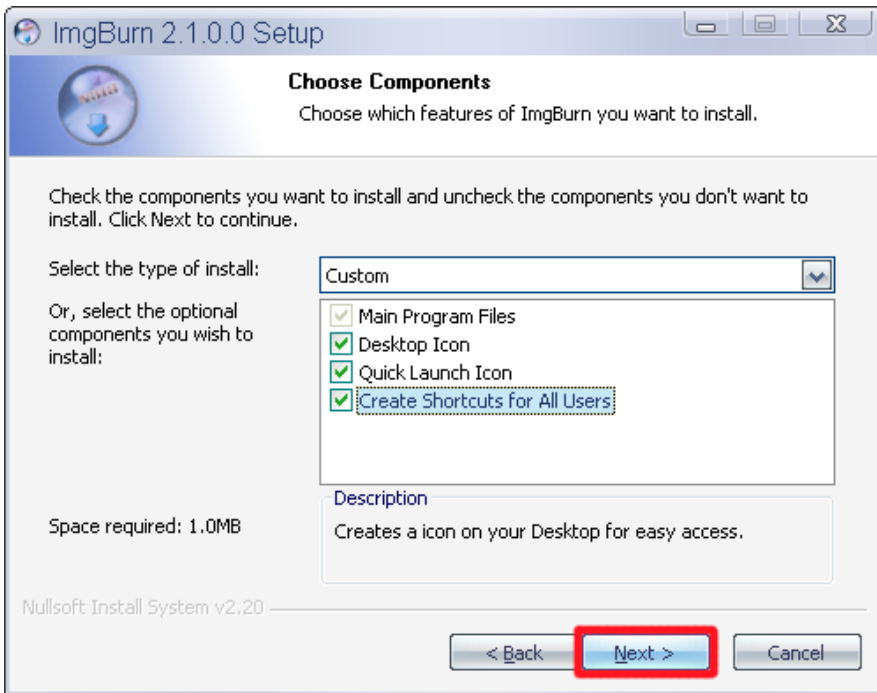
ImgBurn 2.1.0.0 Setup

Choose Components

Choose which features of ImgBurn you want to install.

Check the components you want to install and uncheck the components you don't want to install. Click Next to continue.

Select the type of install:

Custom

Or, select the optional components you wish to install:

Main Program Files

Desktop Icon

Quick Launch Icon

Create Shortcuts for All Users

Description

Creates a icon on your Desktop for easy access.

Space required: 1.0MB

Nullsoft Install System v2.20

< Back

Next >

Cancel